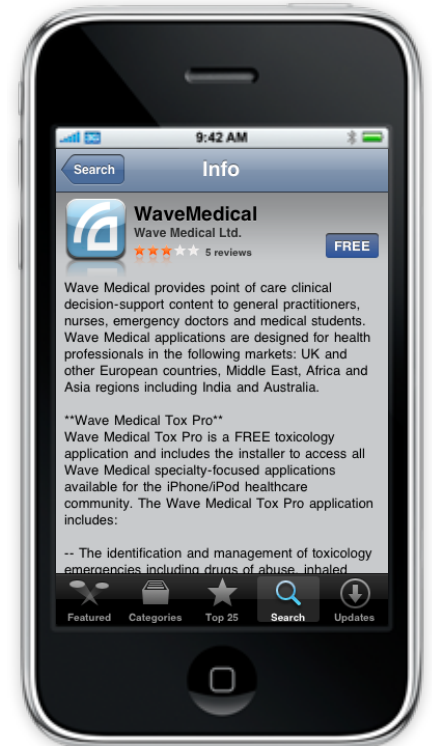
9:42 AM

Search

Info

WaveMedical
Wave Medical Ltd.
5 reviews

FREE

Wave Medical provides point of care clinical decision-support content to general practitioners, nurses, emergency doctors and medical students. Wave Medical applications are designed for health professionals in the following markets: UK and other European countries, Middle East, Africa and Asia regions including India and Australia.

**Wave Medical Tox Pro**
Wave Medical Tox Pro is a FREE toxicology application and includes the installer to access all Wave Medical specialty-focused applications available for the iPhone/iPod healthcare community. The Wave Medical Tox Pro application includes:

-- The identification and management of toxicology emergencies including drugs of abuse, inhaled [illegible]

Featured
Categories
Top 25
Search
Updates